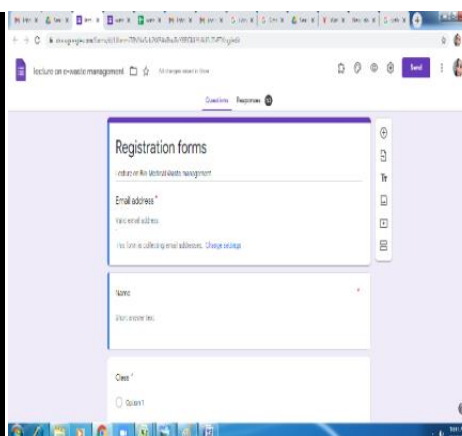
lecture on e-waste management

All changes saved in Drive

Send

Questions Responses

Registration forms

Lecture on E-Waste management

Email address *

Valid email address

This form is collecting email addresses. Change settings

Name *

Short answer text

Class *

Option 1